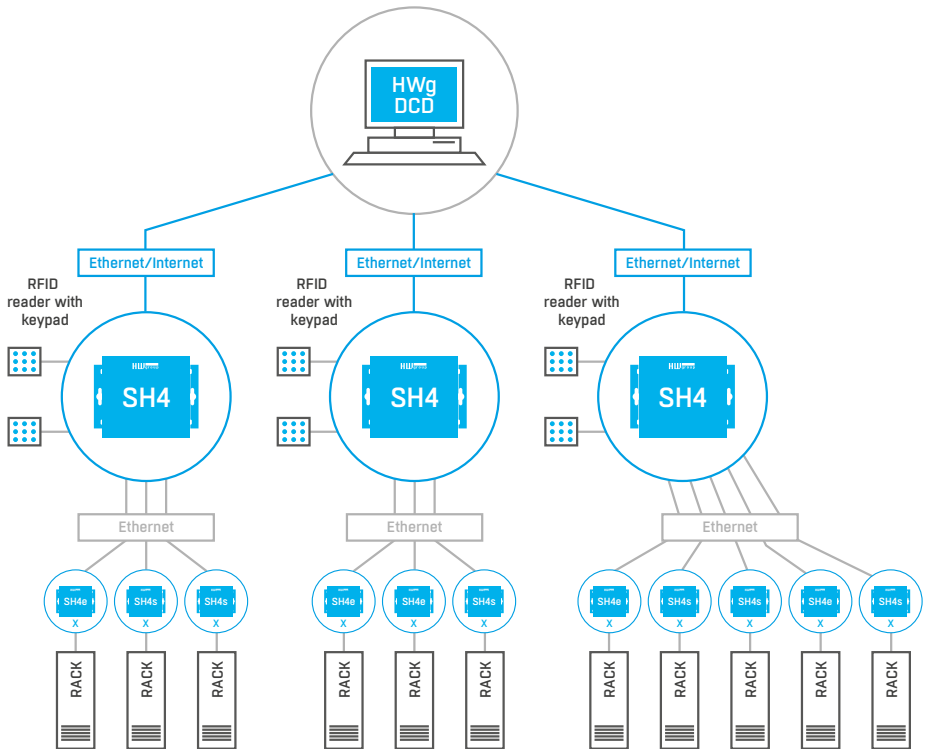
HWg DCD

Ethernet/Internet

Ethernet/Internet

Ethernet/Internet

RFID reader with keypad

RFID reader with keypad

RFID reader with keypad

HWg

SH4

HWg

SH4

HWg

SH4

Ethernet

Ethernet

Ethernet

SH4e
x

SH4s
x

SH4s
x

SH4e
x

SH4s
x

SH4s
x

SH4e
x

SH4s
x

SH4s
x

SH4e
x

SH4s
x

RACK

RACK

RACK

RACK

RACK

RACK

RACK

RACK

RACK

RACK

RACK